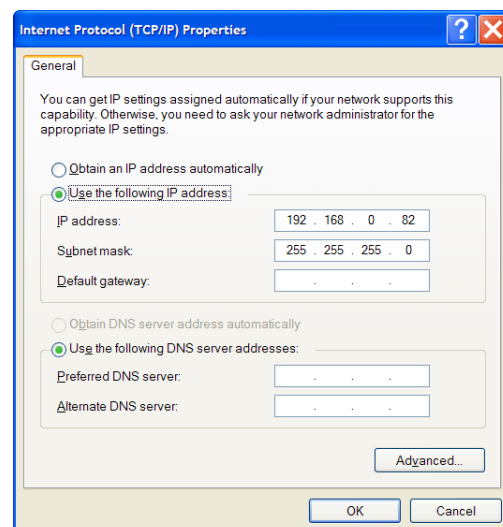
Internet Protocol (TCP/IP) Properties

?

General

You can get IP settings assigned automatically if your network supports this capability. Otherwise, you need to ask your network administrator for the appropriate IP settings.

Obtain an IP address automatically

Use the following IP address:

IP address: 192 . 168 . 0 . 82

Subnet mask: 255 . 255 . 255 . 0

Default gateway: . . .

Obtain DNS server address automatically

Use the following DNS server addresses:

Preferred DNS server: . . .

Alternate DNS server: . . .

Advanced...

OK

Cancel